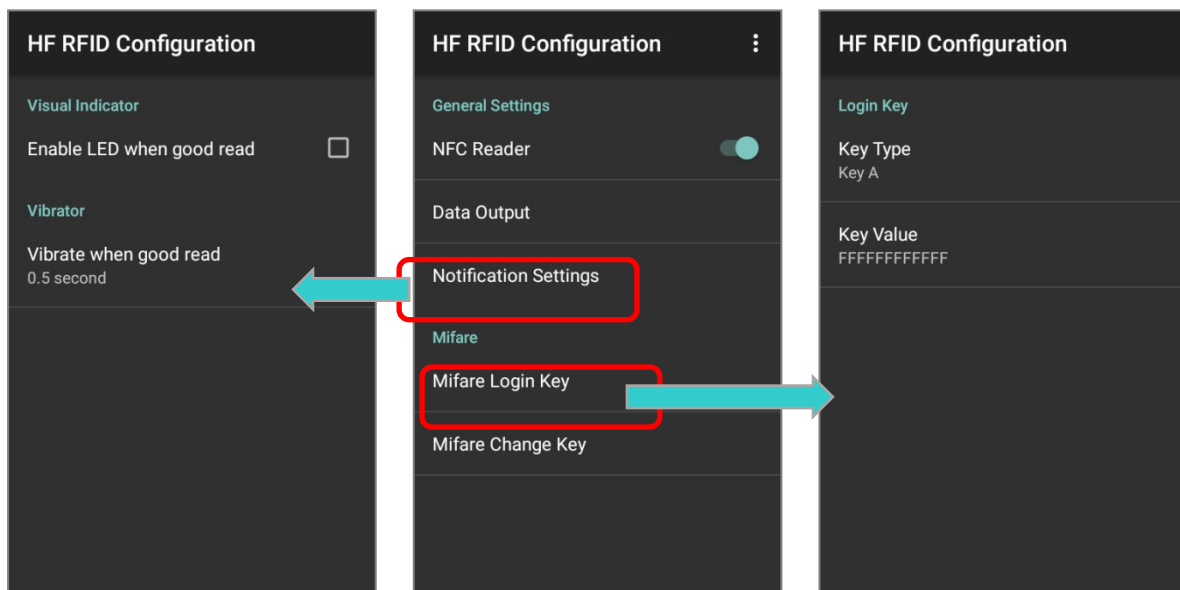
HF RFID Configuration

Visual Indicator

Enable LED when good read

Vibrator

Vibrate when good read
0.5 second

HF RFID Configuration

General Settings

NFC Reader

Data Output

Notification Settings

Mifare

Mifare Login Key

Mifare Change Key

HF RFID Configuration

Login Key

Key Type
Key A

Key Value
FFFFFFFFFFFF